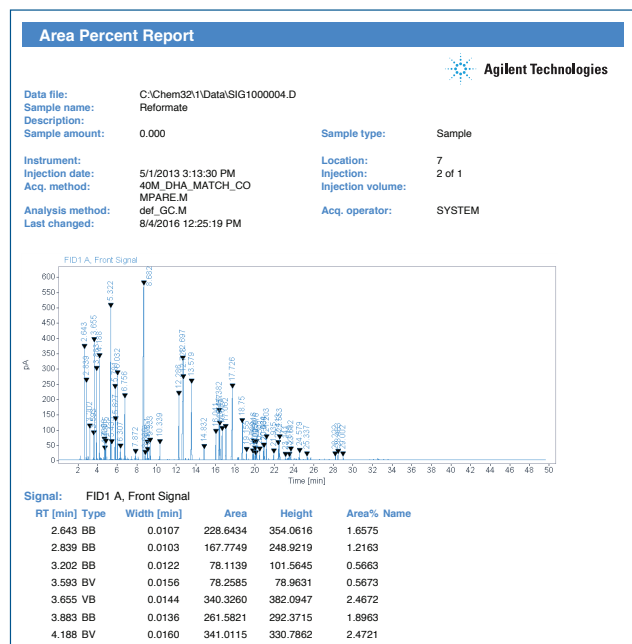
Area Percent Report

Agilent Technologies

Data file: C:\Chem32\1\Data\SIG1000004.D
Sample name: Reformate
Description:
Sample amount: 0.000
Sample type: Sample

Instrument:
Location: 7
Injection date: 5/1/2013 3:13:30 PM
Injection: 2 of 1
Acq. method: 40M_DHA_MATCH_COMPARE.M
Injection volume:
Analysis method: def_GC.M
Acq. operator: SYSTEM
Last changed: 8/4/2016 12:25:19 PM

FID1 A, Front Signal

pA

600 550 500 450 400 350 300 250 200 150 100 50 0

0 2 4 6 8 10 12 14 16 18 20 22 24 26 28 30 32 34 36 38 40 42 44 46 48 50

Time [min]

2.643 2.839 3.655 4.188 5.322 6.032 8.882 12.697 13.579 17.726 18.75 7.872 10.339 14.832 23.579 25.337

Signal: FID1 A, Front Signal

| RT [min] | Type | Width [min] | Area | Height | Area% | Name |
|---|---|---|---|---|---|---|
| 2.643 | BB | 0.0107 | 228.6434 | 354.0616 | 1.6575 | |
| 2.839 | BB | 0.0103 | 167.7749 | 248.9219 | 1.2163 | |
| 3.202 | BB | 0.0122 | 78.1139 | 101.5645 | 0.5663 | |
| 3.593 | BV | 0.0156 | 78.2585 | 78.9631 | 0.5673 | |
| 3.655 | VB | 0.0144 | 340.3260 | 382.0947 | 2.4672 | |
| 3.883 | BB | 0.0136 | 261.5821 | 292.3715 | 1.8963 | |
| 4.188 | BV | 0.0160 | 341.0115 | 330.7862 | 2.4721 | |